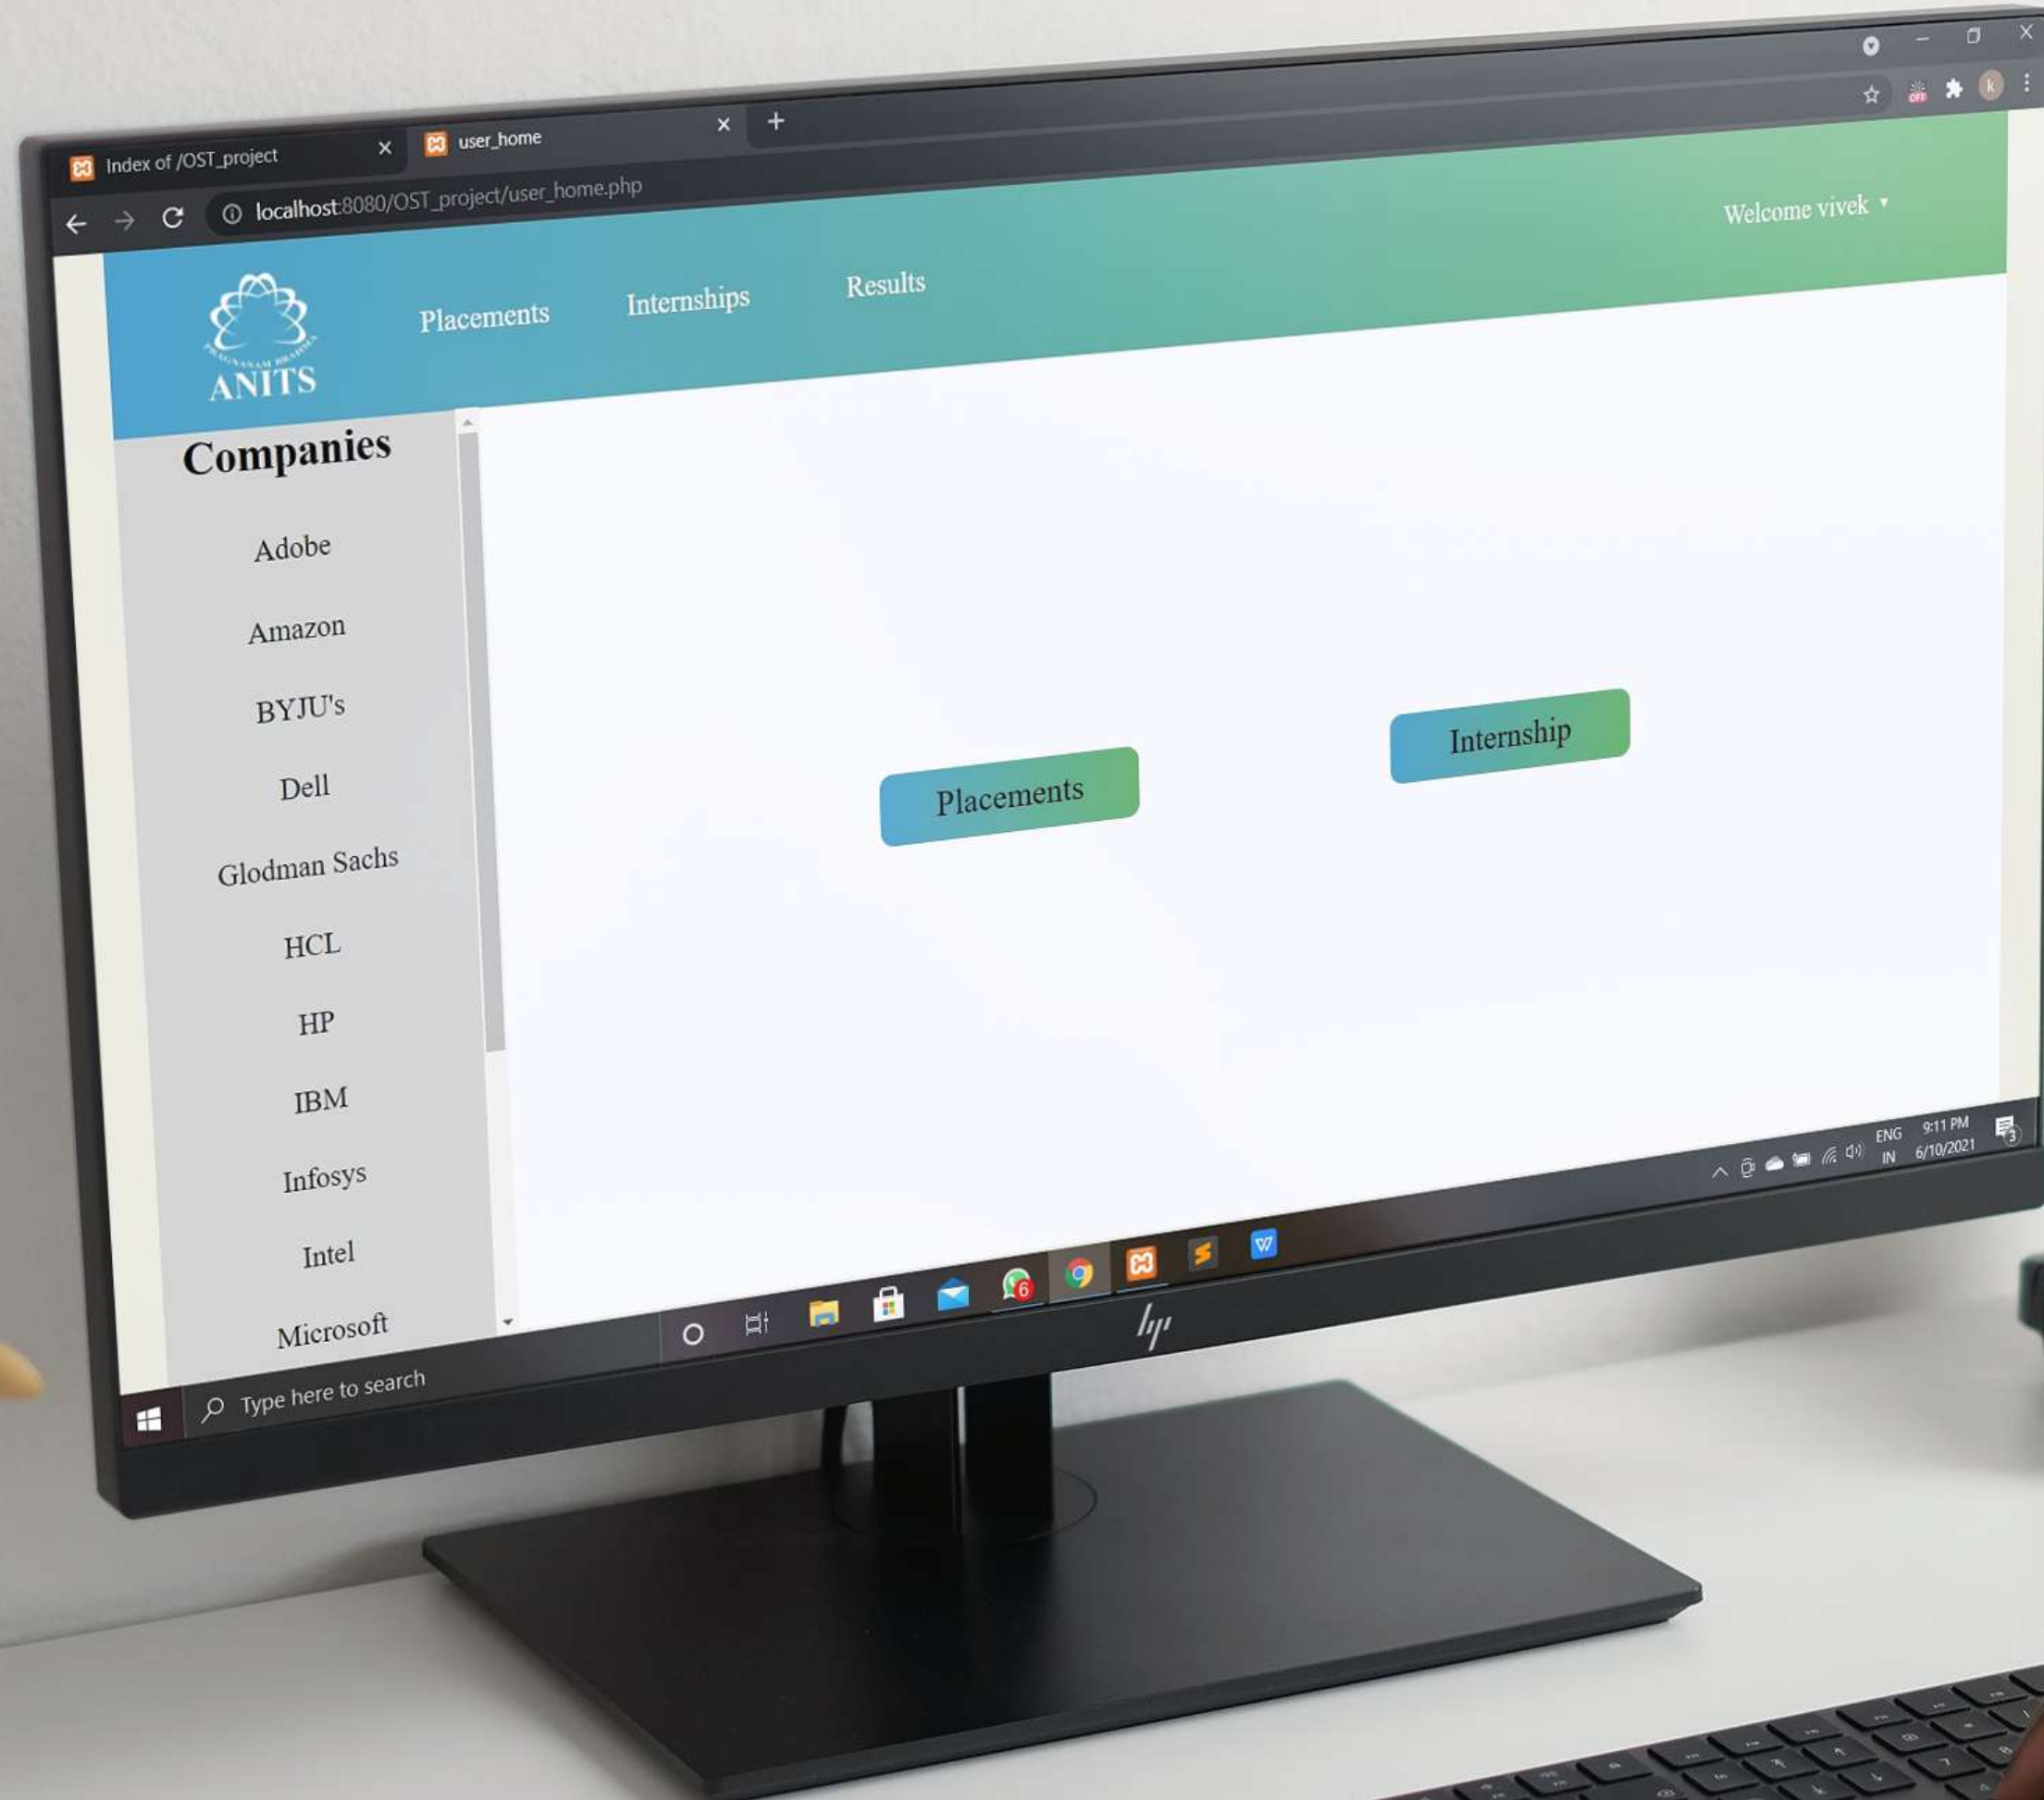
Index of /OST_project
user_home
+
localhost:8080/OST_project/user_home.php

Welcome vivek

ANITS

Placements
Internships
Results

Companies

Adobe
Amazon
BYJU's
Dell
Glodman Sachs
HCL
HP
IBM
Infosys
Intel
Microsoft

Placements
Internship

Type here to search

6

ENG
IN
9:11 PM
6/10/2021
3